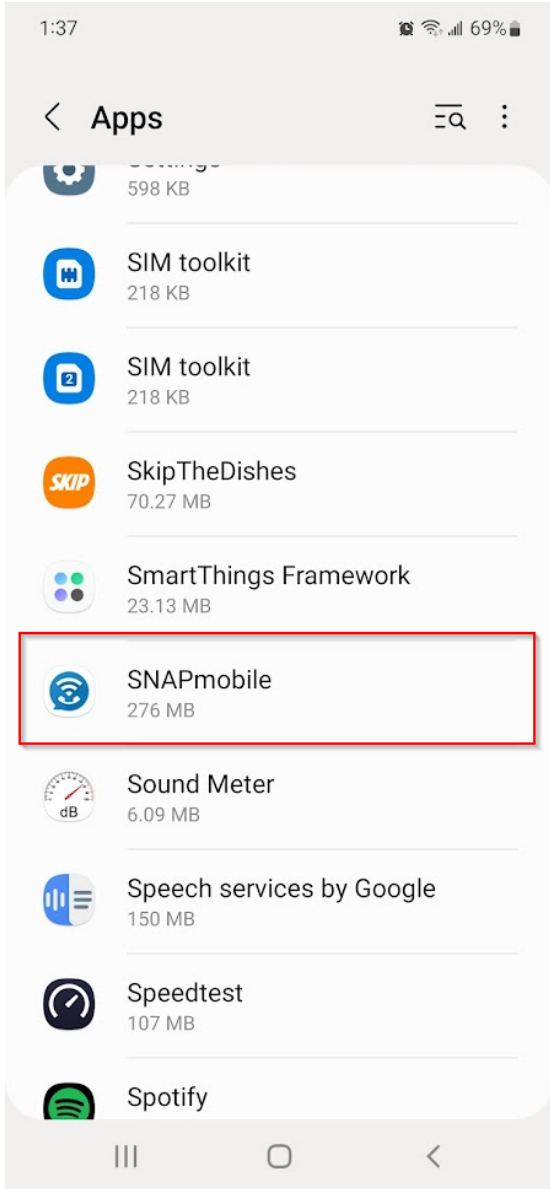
1:37 69%

Apps

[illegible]
598 KB

SIM toolkit
218 KB

2
SIM toolkit
218 KB

SKIP
SkipTheDishes
70.27 MB

SmartThings Framework
23.13 MB

SNAPmobile
276 MB

dB
Sound Meter
6.09 MB

Speech services by Google
150 MB

Speedtest
107 MB

Spotify